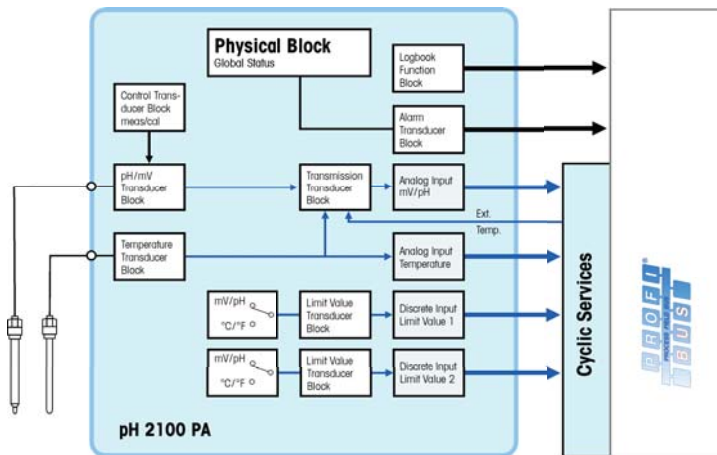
Physical Block
Global Status

Logbook Function Block

Alarm Transducer Block

Control Transducer Block meas/cal

pH/mV Transducer Block

Transmission Transducer Block

Analog Input mV/pH

Ext. Temp.

Temperature Transducer Block

Analog Input Temperature

mV/pH
°C/°F

Limit Value Transducer Block

Discrete Input Limit Value 1

mV/pH
°C/°F

Limit Value Transducer Block

Discrete Input Limit Value 2

Cyclic Services

PROFI BUS

pH 2100 PA